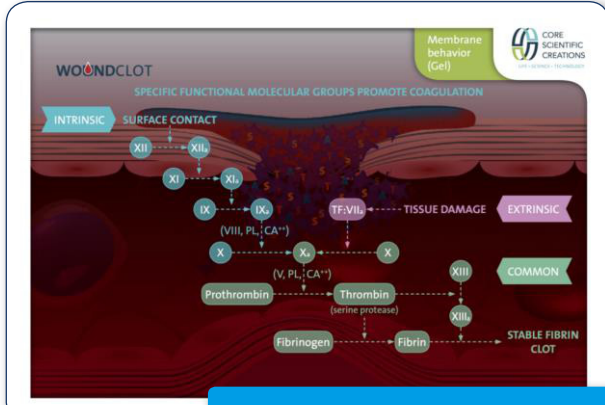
Membrane behavior (Gel)

CORE SCIENTIFIC CREATIONS
LIFE • SCIENCE • TECHNOLOGY

WOUNDCLOT

SPECIFIC FUNCTIONAL MOLECULAR GROUPS PROMOTE COAGULATION

INTRINSIC

SURFACE CONTACT

XII

XII$_a$

XI

XI$_a$

IX

IX$_a$

TF:VII$_a$

TISSUE DAMAGE

EXTRINSIC

(VIII, PL, CA$^{++}$)

X

X$_a$

X

(V, PL, CA$^{++}$)

XIII

COMMON

Prothrombin

Thrombin

(serine protease)

XIII$_a$

Fibrinogen

Fibrin

STABLE FIBRIN CLOT